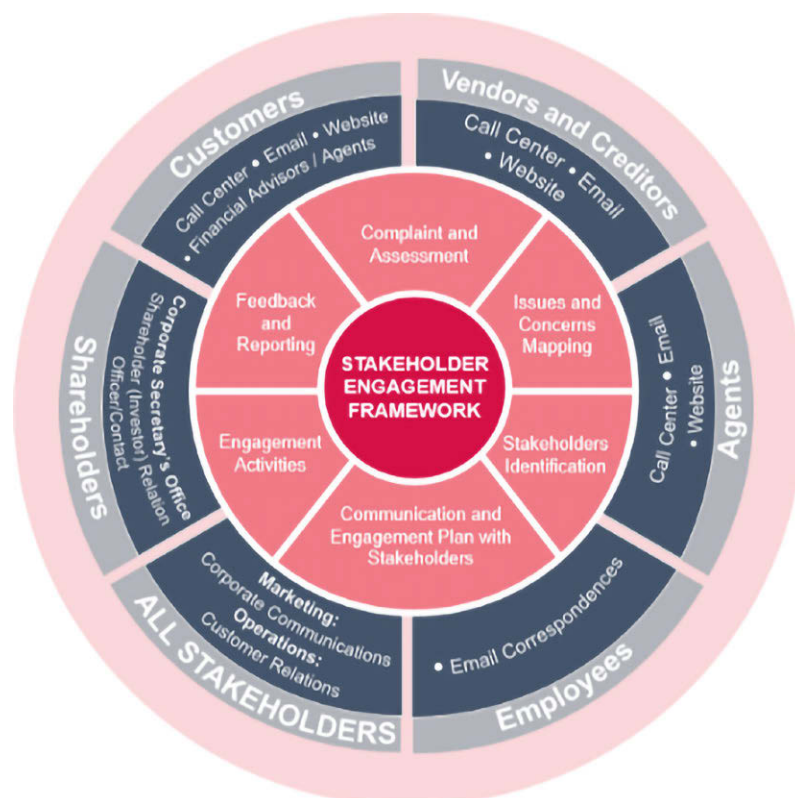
STAKEHOLDER ENGAGEMENT FRAMEWORK

Complaint and Assessment

Issues and Concerns Mapping

Stakeholders Identification

Communication and Engagement Plan with Stakeholders

Engagement Activities

Feedback and Reporting

Customers
Call Center • Email • Website • Financial Advisors / Agents

Vendors and Creditors
Call Center • Email • Website

Agents
Call Center • Email • Website

Employees
• Email Correspondences

ALL STAKEHOLDERS
Marketing: Corporate Communications
Operations: Customer Relations

Shareholders
Corporate Secretary's Office
Shareholder (Investor) Relation Officer/Contact